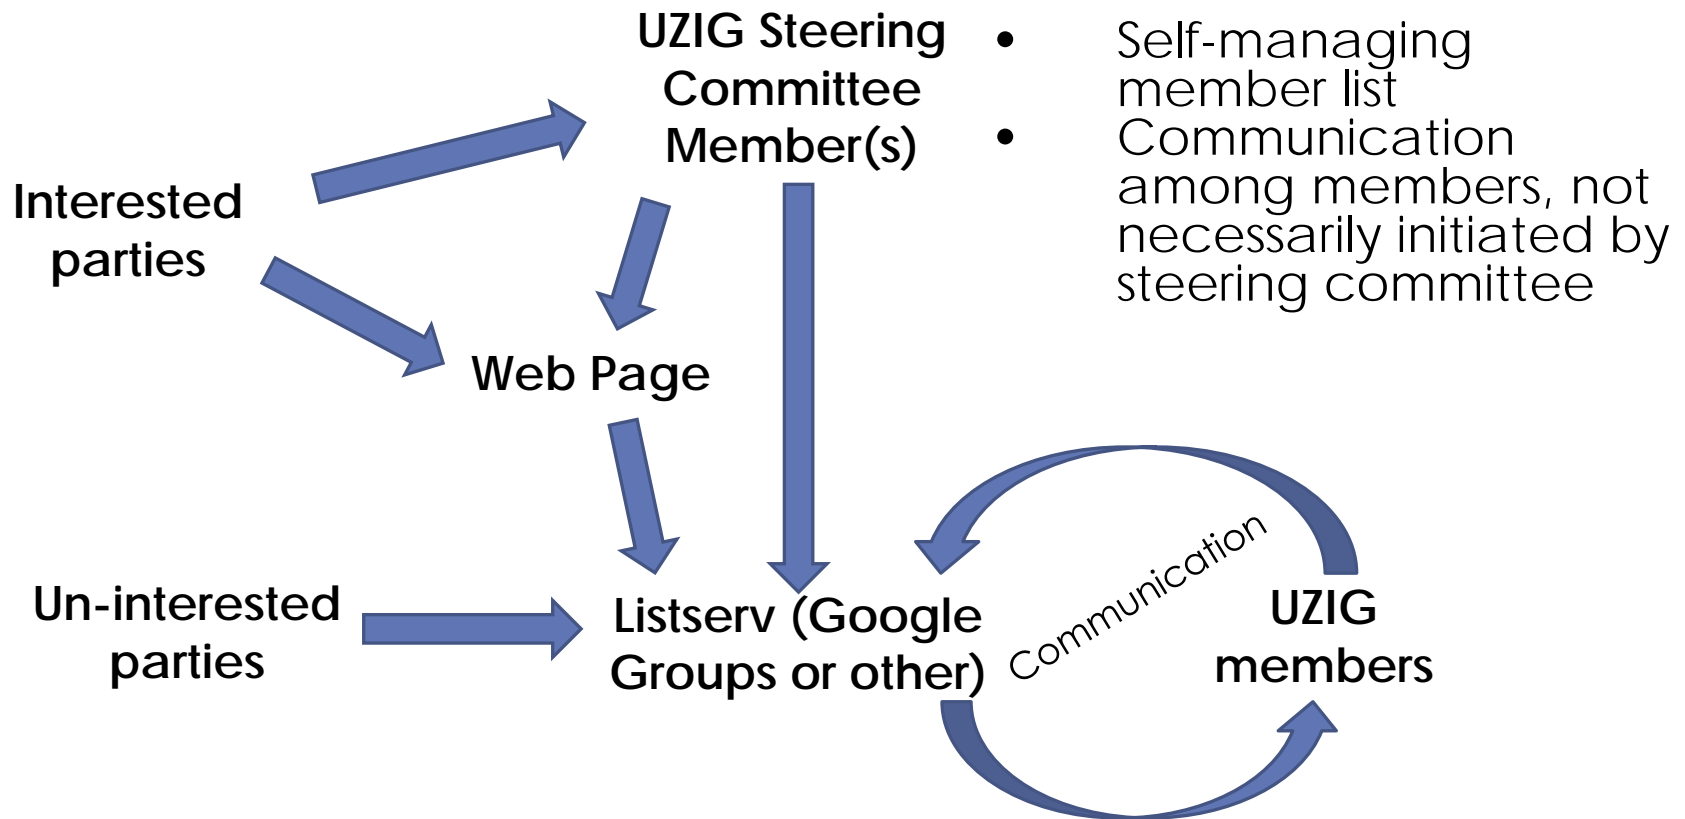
UZIG Steering Committee Member(s)

• Self-managing member list
• Communication among members, not necessarily initiated by steering committee

Interested parties

Web Page

Un-interested parties

Listserv (Google Groups or other)

Communication

UZIG members